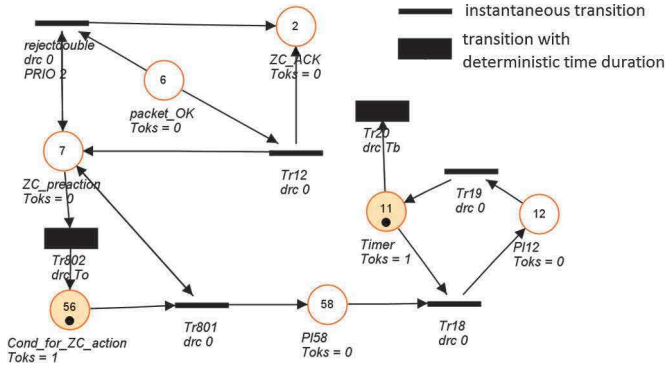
instantaneous transition

transition with deterministic time duration

rejectdouble
drc 0
PRIO 2

2

ZC_ACK
Toks = 0

6

packet_OK
Toks = 0

7

Tr12
drc 0

ZC_preaction
Toks = 0

Tr20
drc Tb

Tr19
drc 0

11

12

Tr802
drc To

Timer
Toks = 1

Pl12
Toks = 0

56

58

Tr801
drc 0

Tr18
drc 0

Cond_for_ZC_action
Toks = 1

Pl58
Toks = 0